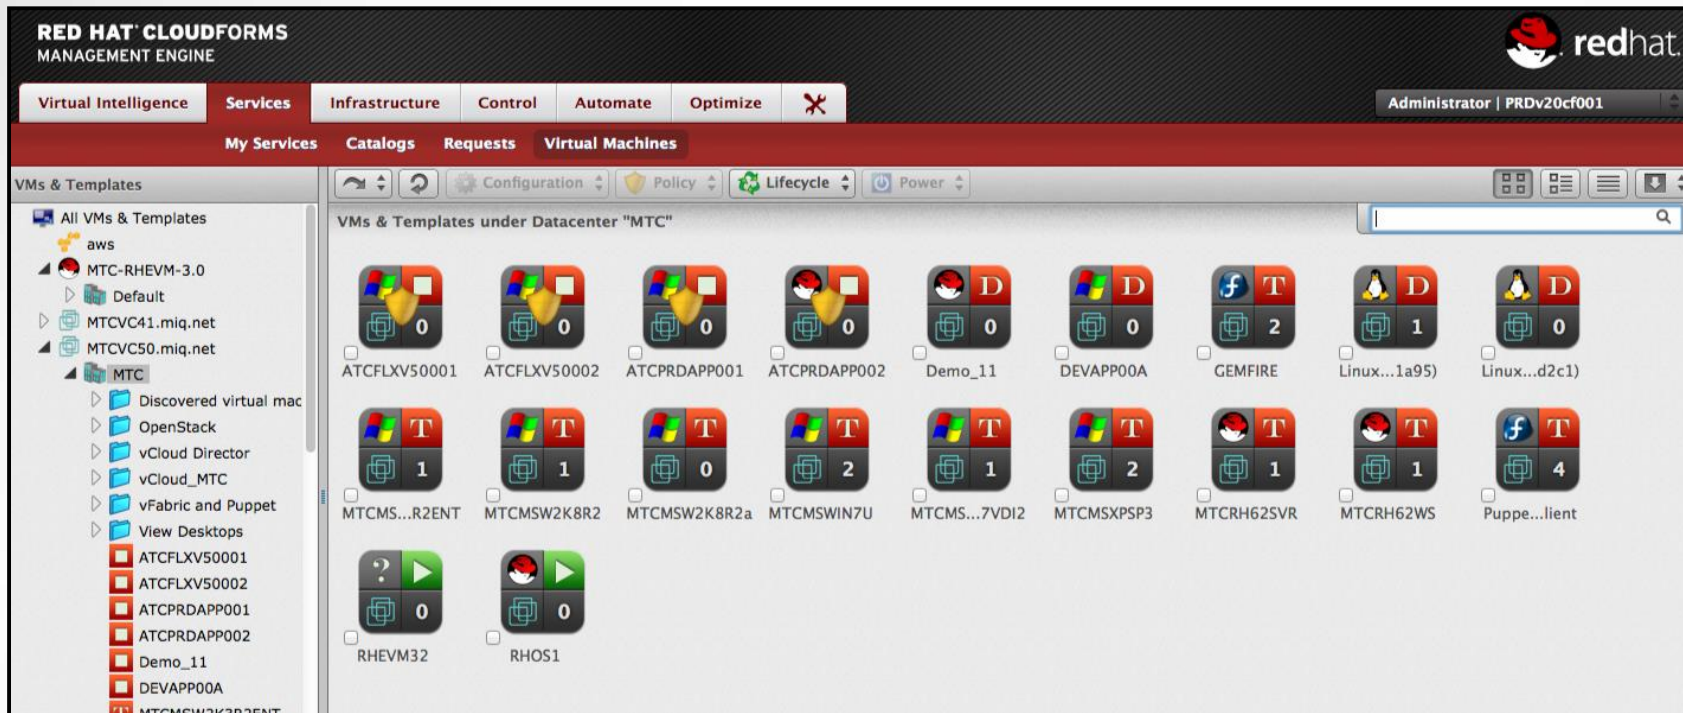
RED HAT CLOUDFORMS
MANAGEMENT ENGINE

redhat.

Virtual Intelligence | Services | Infrastructure | Control | Automate | Optimize

Administrator | PRDv20cf001

My Services | Catalogs | Requests | Virtual Machines

VMs & Templates

Configuration | Policy | Lifecycle | Power

All VMs & Templates
aws
MTC-RHEVM-3.0
Default
MTCVC41.miq.net
MTCVC50.miq.net
MTC
Discovered virtual mac
OpenStack
vCloud Director
vCloud_MTC
vFabric and Puppet
View Desktops
ATCFLXV50001
ATCFLXV50002
ATCPRDAPP001
ATCPRDAPP002
Demo_11
DEVAPP00A
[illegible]

VMs & Templates under Datacenter "MTC"

0 ATCFLXV50001
0 ATCFLXV50002
0 ATCPRDAPP001
0 ATCPRDAPP002
D 0 Demo_11
D 0 DEVAPP00A
T 2 GEMFIRE
D 1 Linux...1a95)
D 0 Linux...d2c1)
T 1 MTCMS...R2ENT
T 1 MTCMSW2K8R2
T 0 MTCMSW2K8R2a
T 2 MTCMSWIN7U
T 1 MTCMS...7VDI2
T 2 MTCMSXPSP3
T 1 MTCRH62SVR
T 1 MTCRH62WS
T 4 Puppe...lient
? 0 RHEVM32
0 RHOS1